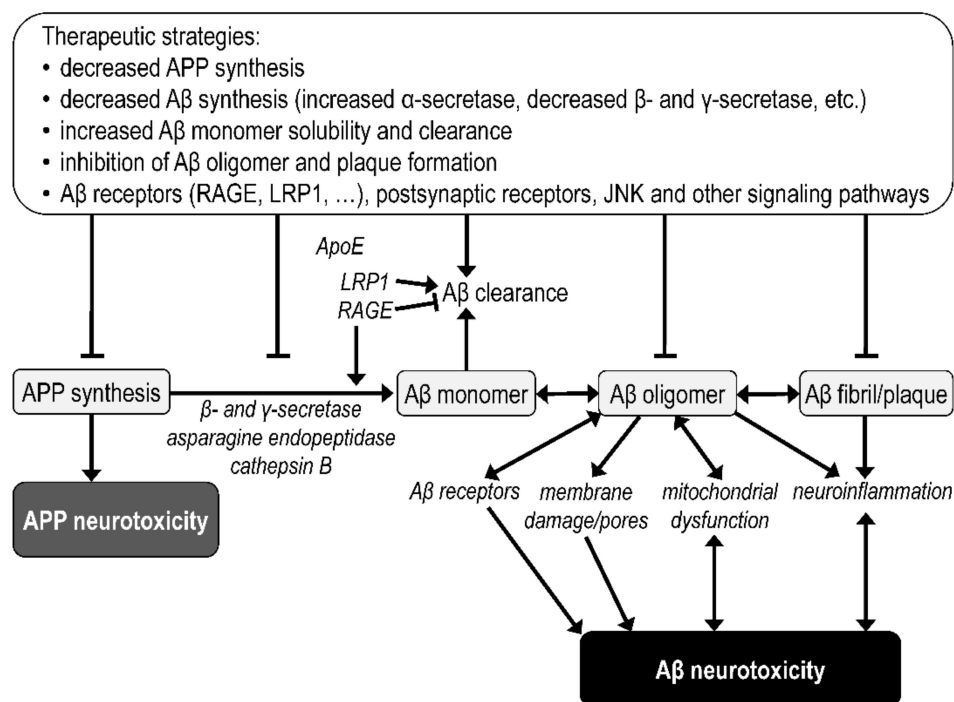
Therapeutic strategies:
• decreased APP synthesis
• decreased Aβ synthesis (increased α-secretase, decreased β- and γ-secretase, etc.)
• increased Aβ monomer solubility and clearance
• inhibition of Aβ oligomer and plaque formation
• Aβ receptors (RAGE, LRP1, ...), postsynaptic receptors, JNK and other signaling pathways

ApoE
LRP1
RAGE
Aβ clearance

APP synthesis
β- and γ-secretase
asparagine endopeptidase
cathepsin B
Aβ monomer
Aβ oligomer
Aβ fibril/plaque

APP neurotoxicity

Aβ receptors
membrane damage/pores
mitochondrial dysfunction
neuroinflammation

Aβ neurotoxicity